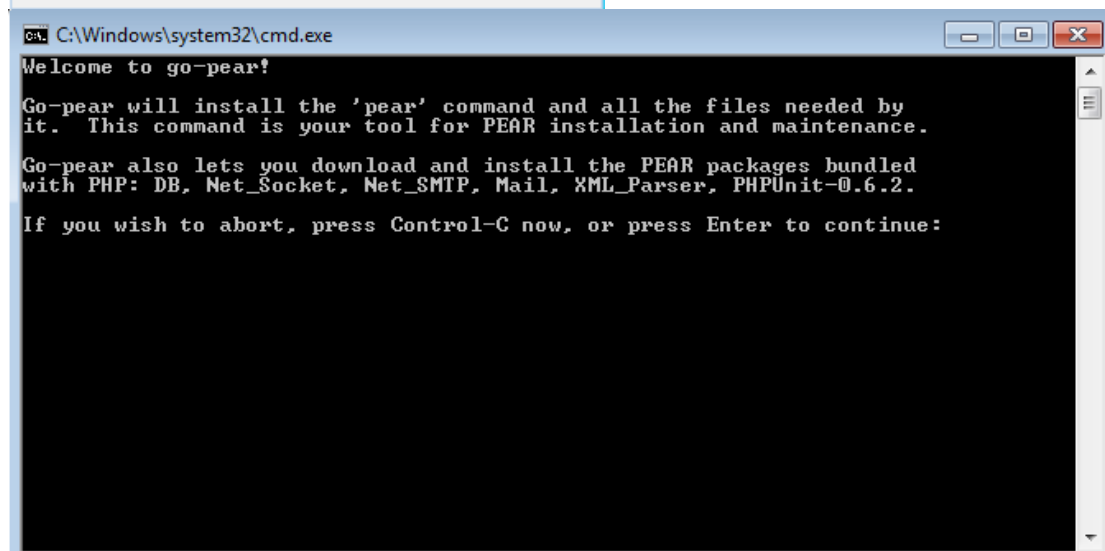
C:\Windows\system32\cmd.exe

Welcome to go-pear!

Go-pear will install the 'pear' command and all the files needed by it. This command is your tool for PEAR installation and maintenance.

Go-pear also lets you download and install the PEAR packages bundled with PHP: DB, Net_Socket, Net_SMTP, Mail, XML_Parser, PHPUnit-0.6.2.

If you wish to abort, press Control-C now, or press Enter to continue: